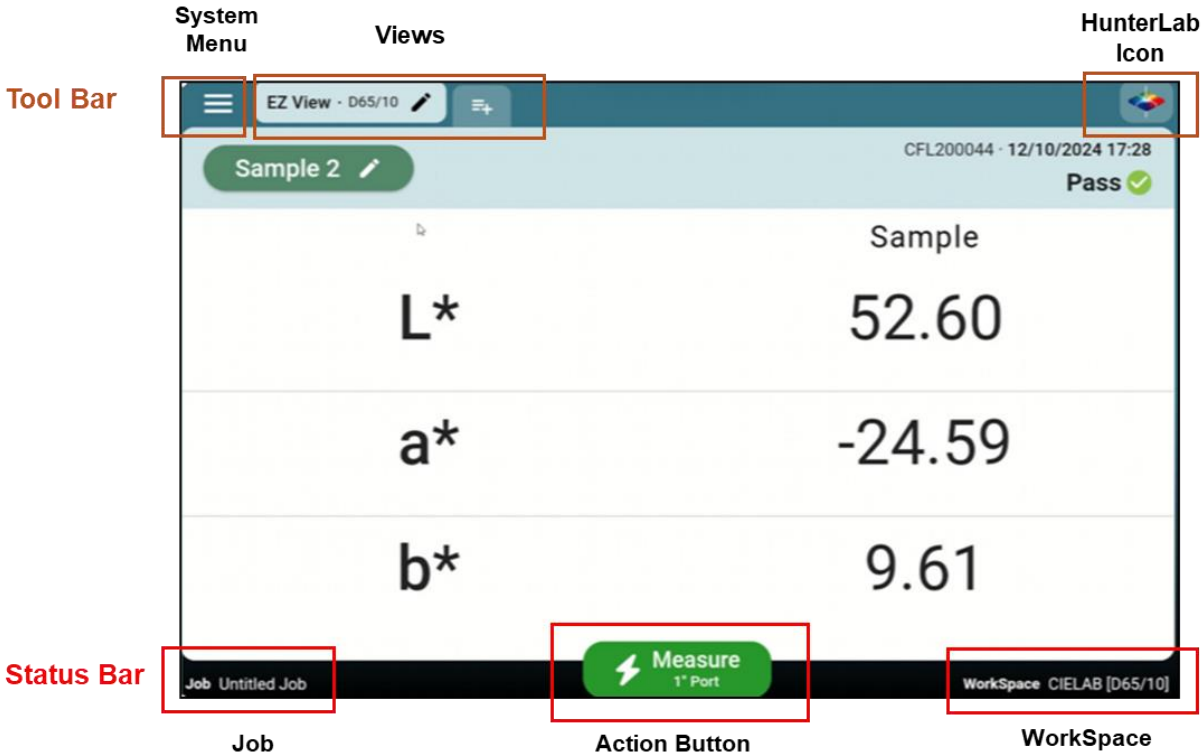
System Menu

Views

HunterLab Icon

Tool Bar

EZ View · D65/10

Sample 2

CFL200044 · 12/10/2024 17:28

Pass

Sample

| | |
|---|---|
| L* | 52.60 |
| a* | -24.59 |
| b* | 9.61 |

Status Bar

Job Untitled Job

Measure
1" Port

WorkSpace CIELAB [D65/10]

Job

Action Button

WorkSpace